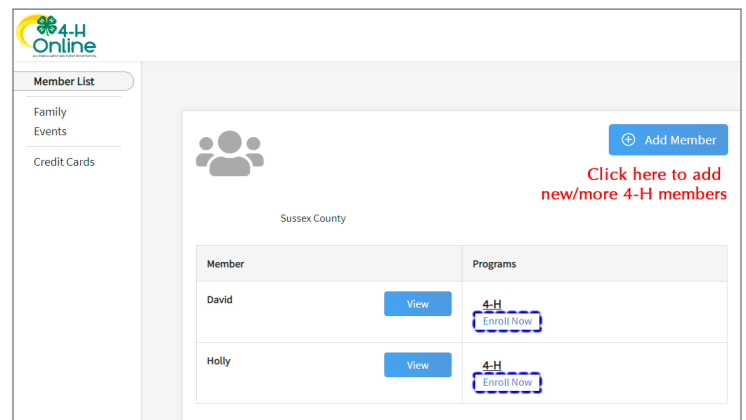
4-H Online

Member List

Family

Events

Credit Cards

Add Member

Click here to add new/more 4-H members

Sussex County

| Member | Programs |
|---|---|
| David View | 4-H Enroll Now |
| Holly View | 4-H Enroll Now |